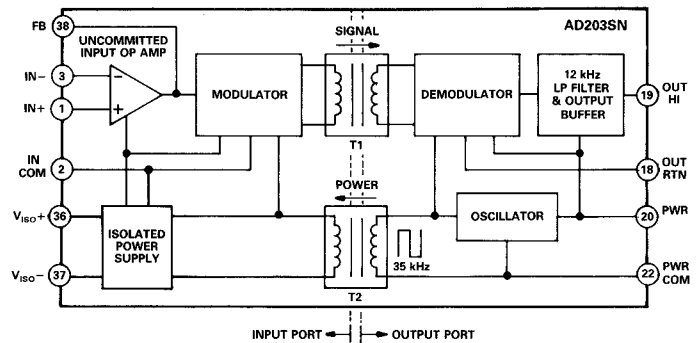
AD203SN

FB 38

UNCOMMITTED INPUT OP AMP

IN− 3

IN+ 1

−

+

MODULATOR

SIGNAL

T1

DEMODULATOR

12 kHz LP FILTER & OUTPUT BUFFER

19 OUT HI

IN COM 2

18 OUT RTN

POWER

$V_{ISO}+$ 36

ISOLATED POWER SUPPLY

$V_{ISO}-$ 37

35 kHz

T2

OSCILLATOR

20 PWR

22 PWR COM

INPUT PORT

OUTPUT PORT